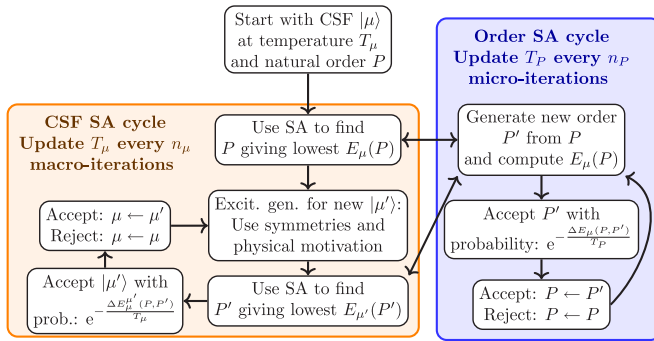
Start with CSF $|\mu\rangle$ at temperature $T_\mu$ and natural order $P$

**CSF SA cycle**
**Update $T_\mu$ every $n_\mu$ macro-iterations**

Use SA to find $P$ giving lowest $E_\mu(P)$

Excit. gen. for new $|\mu'\rangle$: Use symmetries and physical motivation

Accept: $\mu \leftarrow \mu'$
Reject: $\mu \leftarrow \mu$

Accept $|\mu'\rangle$ with prob.: $\mathrm{e}^{-\frac{\Delta E_{\mu}^{\mu'}(P,P')}{T_\mu}}$

Use SA to find $P'$ giving lowest $E_{\mu'}(P')$

**Order SA cycle**
**Update $T_P$ every $n_P$ micro-iterations**

Generate new order $P'$ from $P$ and compute $E_\mu(P)$

Accept $P'$ with probability: $\mathrm{e}^{-\frac{\Delta E_\mu(P,P')}{T_P}}$

Accept: $P \leftarrow P'$
Reject: $P \leftarrow P$